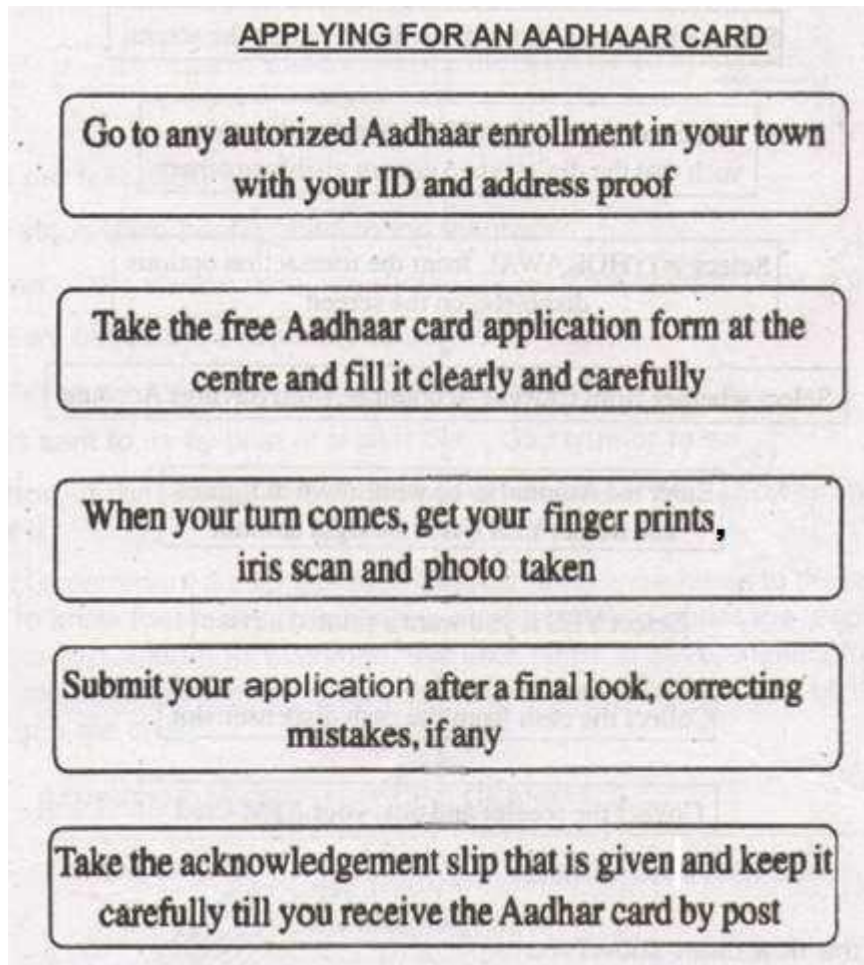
APPLYING FOR AN AADHAAR CARD

Go to any autorized Aadhaar enrollment in your town with your ID and address proof

Take the free Aadhaar card application form at the centre and fill it clearly and carefully

When your turn comes, get your finger prints, iris scan and photo taken

Submit your application after a final look, correcting mistakes, if any

Take the acknowledgement slip that is given and keep it carefully till you receive the Aadhar card by post